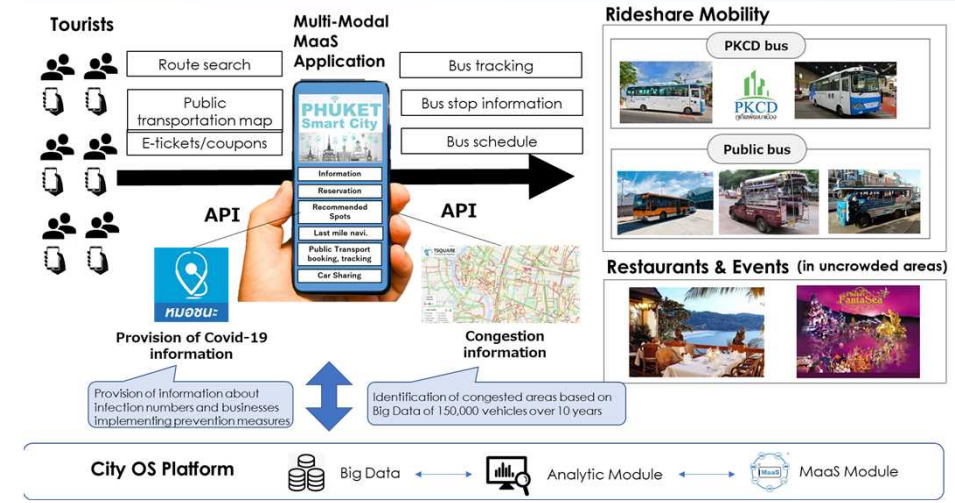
Tourists

Route search

Public transportation map

E-tickets/coupons

Multi-Modal MaaS Application

PHUKET Smart City

Information

Reservation

Recommended Spots

Last mile navi.

Public Transport booking, tracking

Car Sharing

Bus tracking

Bus stop information

Bus schedule

API

API

หมอชนะ

Provision of Covid-19 information

Congestion information

Rideshare Mobility

PKCD bus

PKCD

Public bus

Restaurants & Events (in uncrowded areas)

Phuket FantaSea

Provision of information about infection numbers and businesses implementing prevention measures

Identification of congested areas based on Big Data of 150,000 vehicles over 10 years

City OS Platform

Big Data

Analytic Module

MaaS

MaaS Module